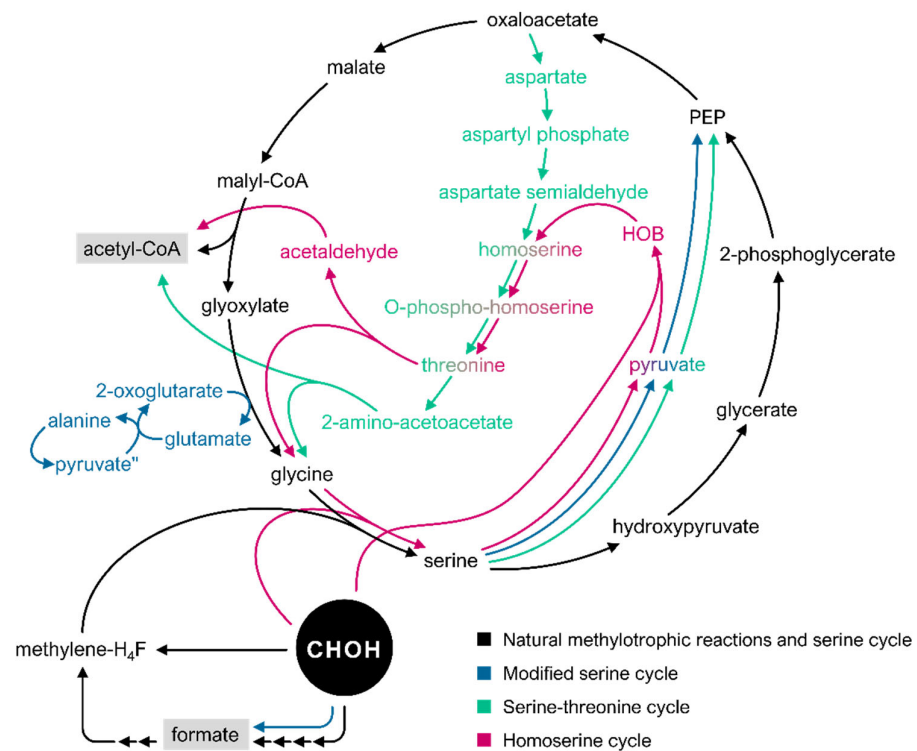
oxaloacetate

malate

aspartate

aspartyl phosphate

PEP

malyl-CoA

aspartate semialdehyde

acetyl-CoA

acetaldehyde

homoserine

HOB

2-phosphoglycerate

glyoxylate

O-phospho-homoserine

threonine

pyruvate

2-oxoglutarate

alanine

glutamate

2-amino-acetoacetate

glycerate

pyruvate"

glycine

hydroxypyruvate

serine

methylene-H$_4$F

CHOH

formate

Natural methylotrophic reactions and serine cycle

Modified serine cycle

Serine-threonine cycle

Homoserine cycle